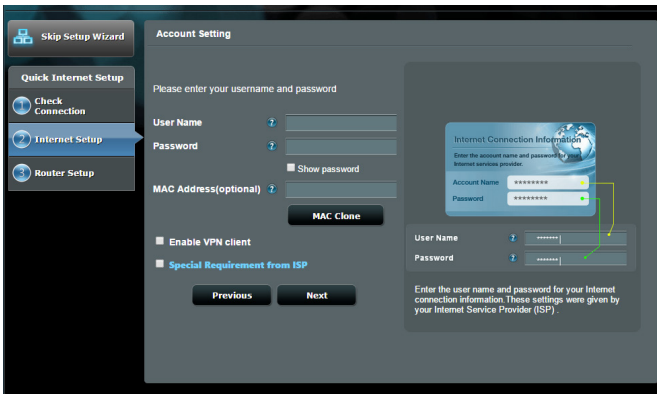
Skip Setup Wizard

Quick Internet Setup

1 Check Connection

2 Internet Setup

3 Router Setup

Account Setting

Please enter your username and password

User Name ?

Password ?

Show password

MAC Address(optional) ?

MAC Clone

Enable VPN client

Special Requirement from ISP

Previous

Next

Internet Connection Information

Enter the account name and password for your Internet services provider.

Account Name ********

Password ********

User Name ? ••••••••

Password ? ••••••••

Enter the user name and password for your Internet connection information.These settings were given by your Internet Service Provider (ISP) .